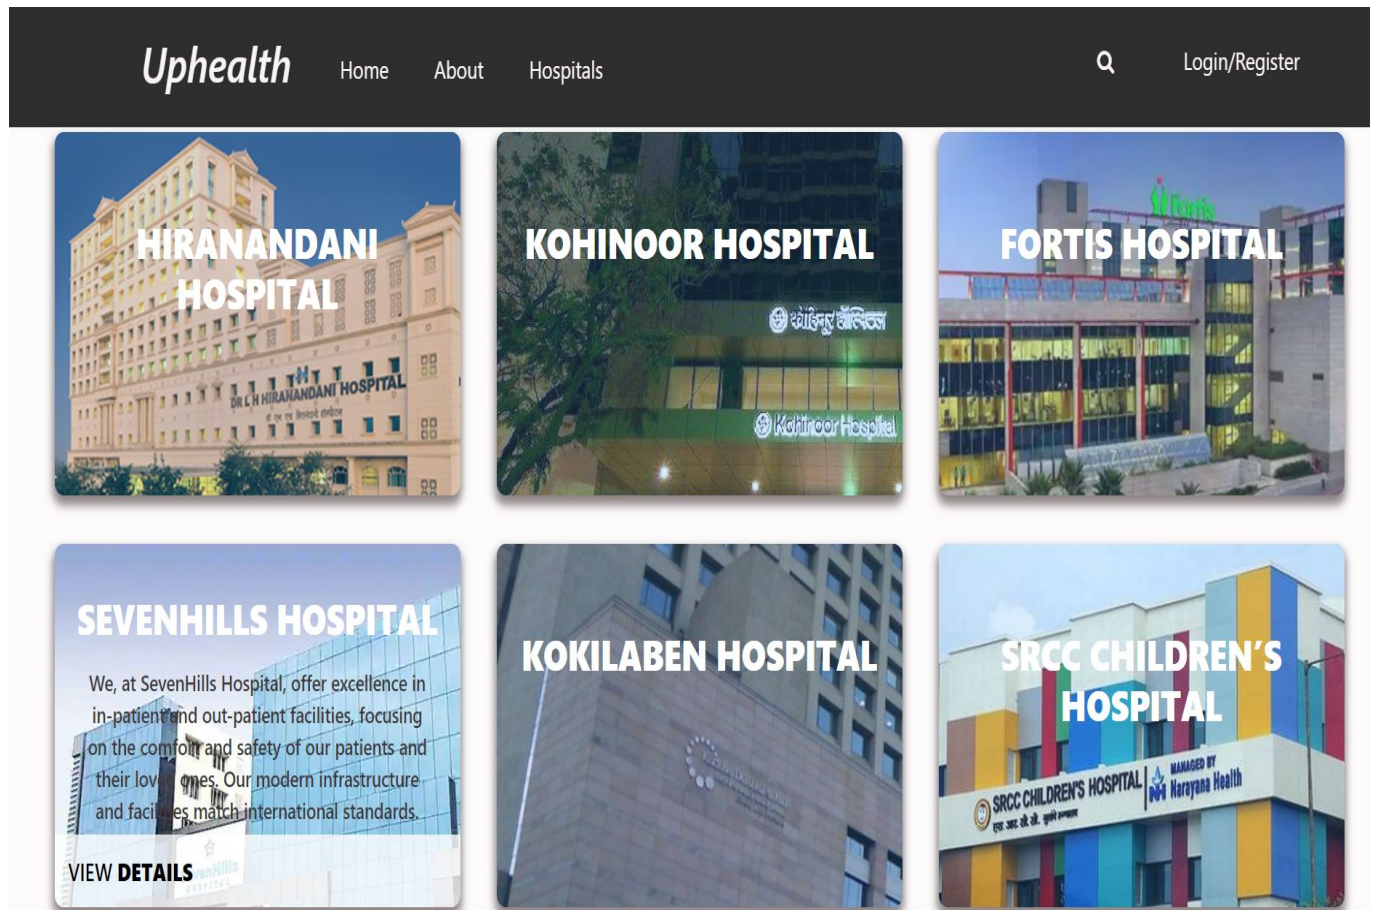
Uphealth

Home

About

Hospitals

Login/Register

HIRANANDANI HOSPITAL

DR L H HIRANANDANI HOSPITAL

KOHINOOR HOSPITAL

कोहिनूर हॉस्पिटल

Kohinoor Hospital

FORTIS HOSPITAL

fortis

SEVENHILLS HOSPITAL

We, at SevenHills Hospital, offer excellence in in-patient and out-patient facilities, focusing on the comfort and safety of our patients and their loved ones. Our modern infrastructure and facilities match international standards.

VIEW DETAILS

KOKILABEN HOSPITAL

SRCC CHILDREN'S HOSPITAL

SRCC CHILDREN'S HOSPITAL

MANAGED BY Narayana Health